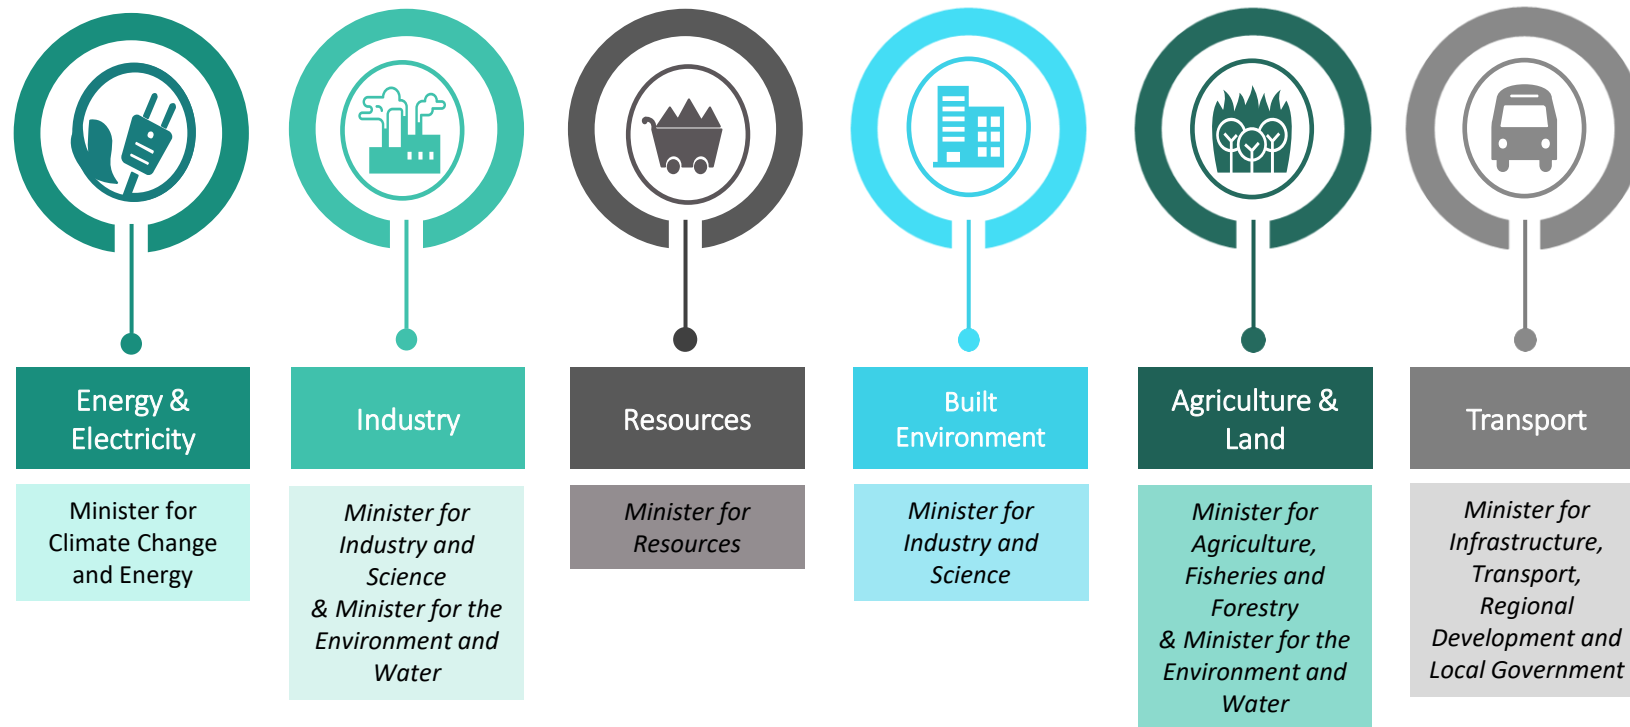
Energy & Electricity

Minister for Climate Change and Energy

Industry

Minister for Industry and Science & Minister for the Environment and Water

Resources

Minister for Resources

Built Environment

Minister for Industry and Science

Agriculture & Land

Minister for Agriculture, Fisheries and Forestry & Minister for the Environment and Water

Transport

Minister for Infrastructure, Transport, Regional Development and Local Government